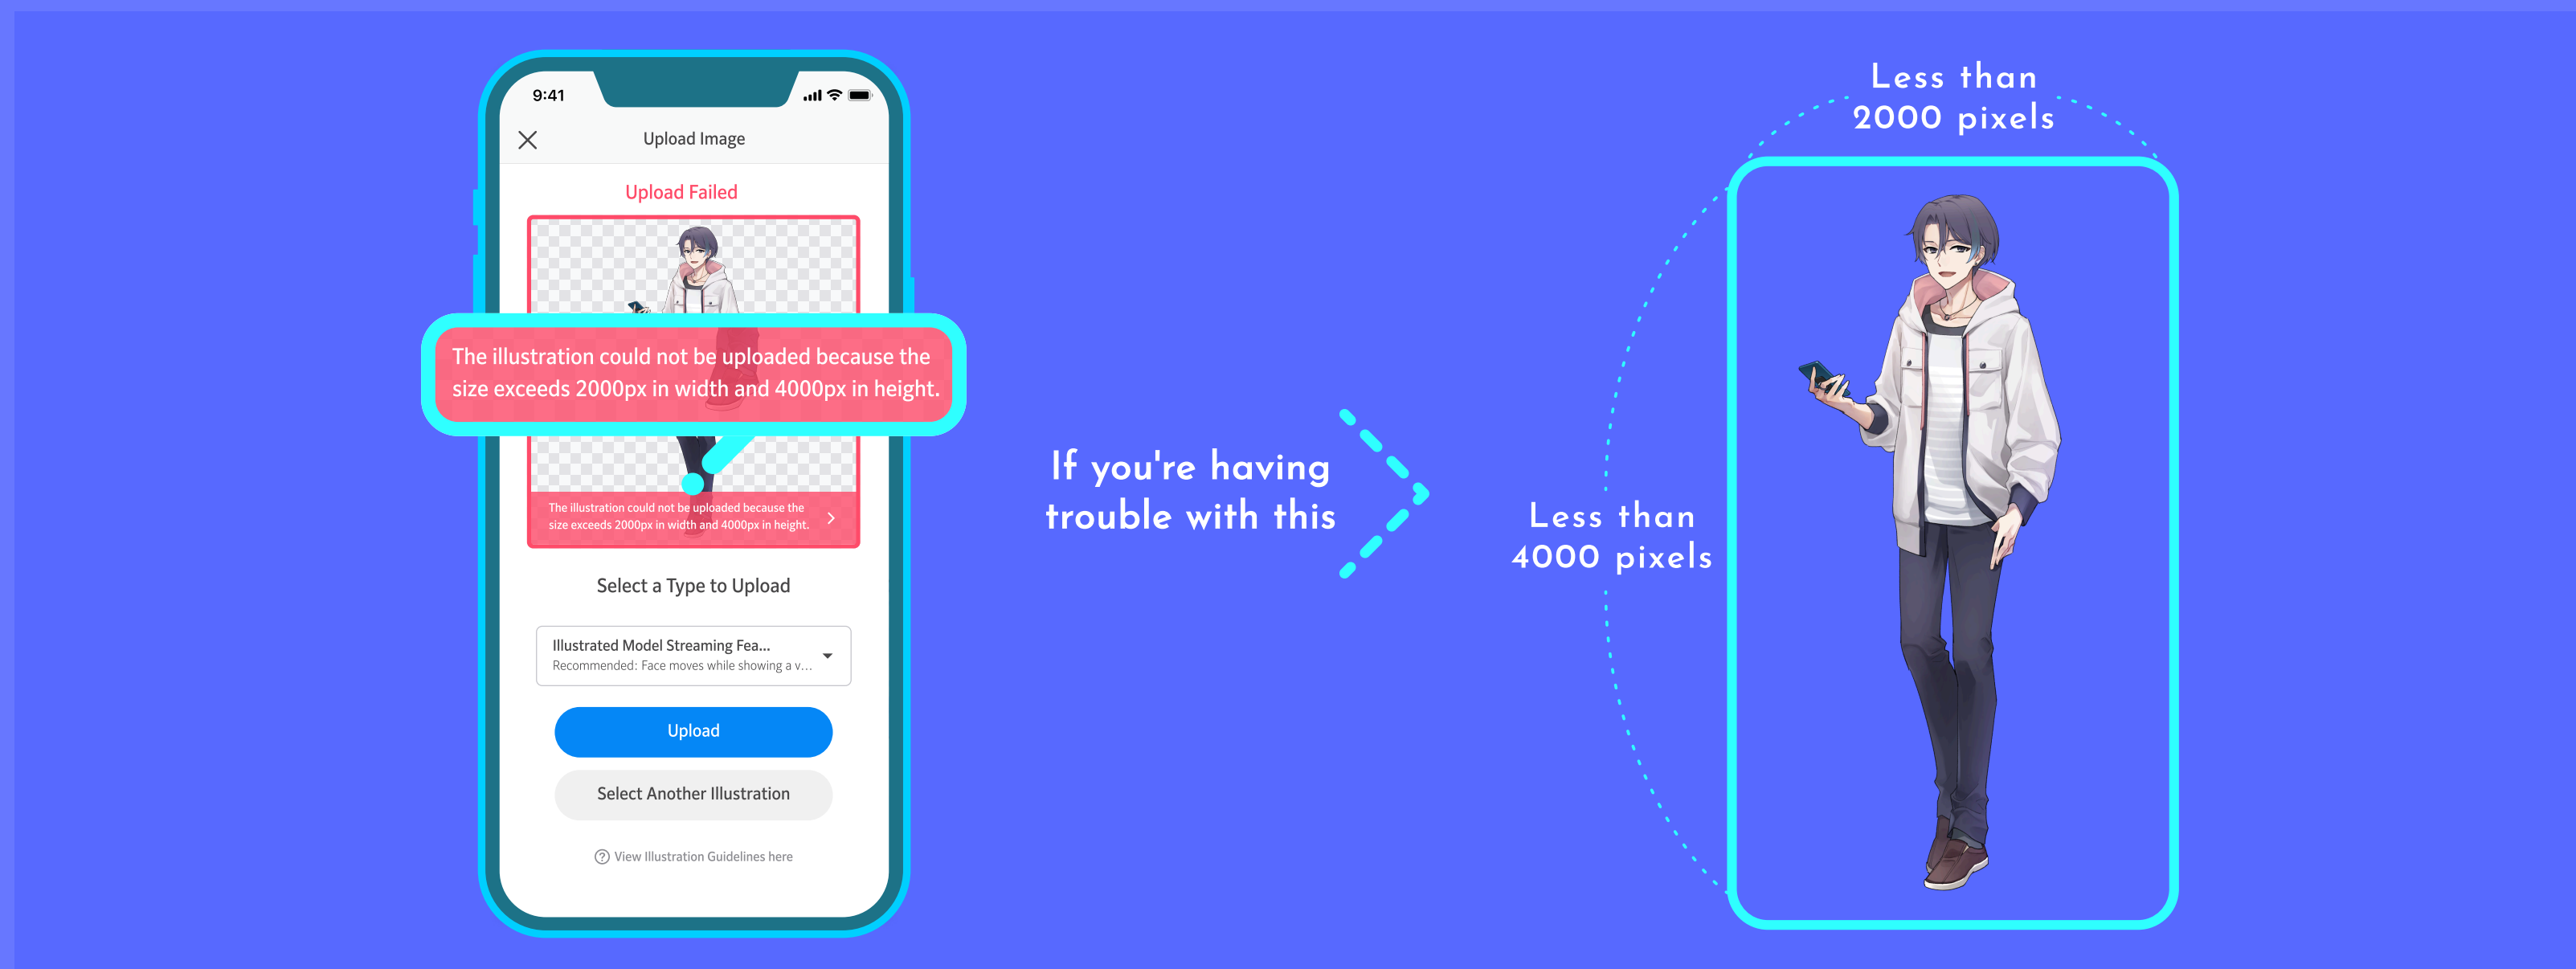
9:41

Upload Image

Upload Failed

The illustration could not be uploaded because the size exceeds 2000px in width and 4000px in height.

The illustration could not be uploaded because the size exceeds 2000px in width and 4000px in height.

Select a Type to Upload

Illustrated Model Streaming Fea...
Recommended: Face moves while showing a v...

Upload

Select Another Illustration

View Illustration Guidelines here

If you're having trouble with this

Less than 2000 pixels

Less than 4000 pixels